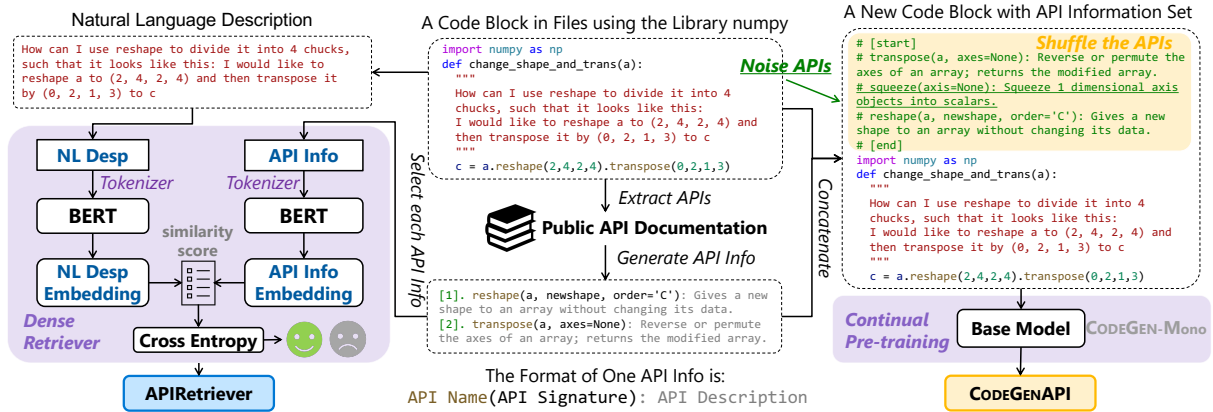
Natural Language Description

How can I use reshape to divide it into 4 chucks, such that it looks like this: I would like to reshape a to (2, 4, 2, 4) and then transpose it by (0, 2, 1, 3) to c

NL Desp

API Info

Tokenizer

Tokenizer

BERT

BERT

similarity score

NL Desp Embedding

API Info Embedding

Dense Retriever

Cross Entropy

APIRetriever

Select each API Info

A Code Block in Files using the Library numpy

import numpy as np
def change_shape_and_trans(a):
"""
How can I use reshape to divide it into 4 chucks, such that it looks like this:
I would like to reshape a to (2, 4, 2, 4) and then transpose it by (0, 2, 1, 3) to c
"""
c = a.reshape(2,4,2,4).transpose(0,2,1,3)

Extract APIs

Public API Documentation

Generate API Info

[1]. reshape(a, newshape, order='C'): Gives a new shape to an array without changing its data.
[2]. transpose(a, axes=None): Reverse or permute the axes of an array; returns the modified array.

The Format of One API Info is:
API Name(API Signature): API Description

Noise APIs

Concatenate

A New Code Block with API Information Set

Shuffle the APIs

# [start]
# transpose(a, axes=None): Reverse or permute the axes of an array; returns the modified array.
# squeeze(axis=None): Squeeze 1 dimensional axis objects into scalars.
# reshape(a, newshape, order='C'): Gives a new shape to an array without changing its data.
# [end]
import numpy as np
def change_shape_and_trans(a):
"""
How can I use reshape to divide it into 4 chucks, such that it looks like this:
I would like to reshape a to (2, 4, 2, 4) and then transpose it by (0, 2, 1, 3) to c
"""
c = a.reshape(2,4,2,4).transpose(0,2,1,3)

Continual Pre-training

Base Model

CodeGen-Mono

CodeGenAPI